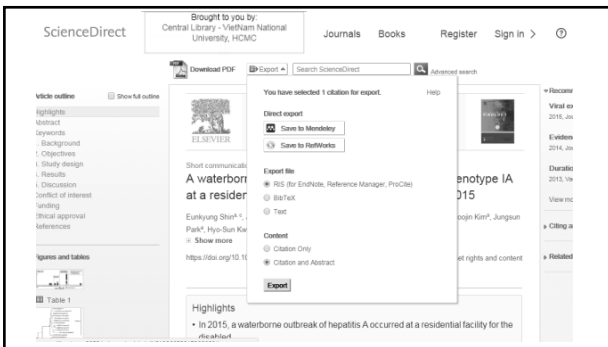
ScienceDirect

Brought to you by: Central Library - VietNam National University, HCMC

Journals Books Register Sign in > ⓘ

Download PDF Export ▴ Search ScienceDirect Advanced search

Article outline Show full outline

Highlights
Abstract
Keywords
1. Background
2. Objectives
3. Study design
4. Results
5. Discussion
Conflict of interest
Funding
Ethical approval
References

Figures and tables

Table 1

You have selected 1 citation for export. Help

Direct export

Save to Mendeley

Save to RefWorks

Export file

RIS (for EndNote, Reference Manager, ProCite)

BibTeX

Text

Content

Citation Only

Citation and Abstract

Export

ELSEVIER

Short communicati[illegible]

A waterborn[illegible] enotype IA at a residen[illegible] 015

Eunkyung Shin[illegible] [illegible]oojin Kim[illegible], Jungsun Park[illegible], Hyo-Sun Kw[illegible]

Show more

https://doi.org/10.1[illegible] et rights and content

Highlights

• In 2015, a waterborne outbreak of hepatitis A occurred at a residential facility for the disabled.

Recom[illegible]

Viral e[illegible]
2015, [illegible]

Eviden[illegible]
2015, Jo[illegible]

Duratio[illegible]
2013, Va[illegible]

View mo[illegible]

Citing a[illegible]

Related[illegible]